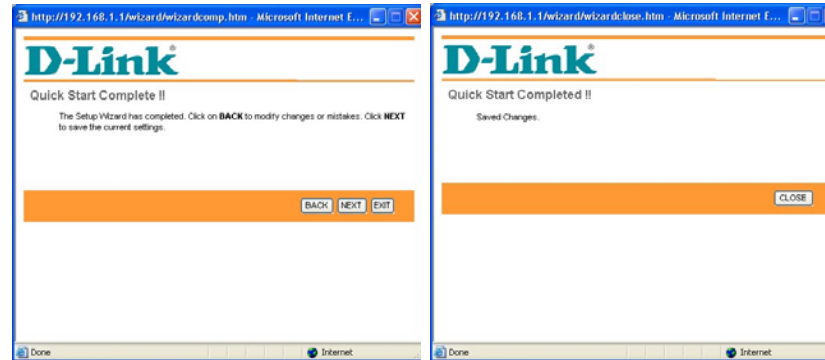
http://192.168.1.1/wizard/wizardcomp.htm - Microsoft Internet E...

D-Link®

Quick Start Complete !!

The Setup Wizard has completed. Click on **BACK** to modify changes or mistakes. Click **NEXT** to save the current settings.

BACK NEXT EXIT

Done

Internet

http://192.168.1.1/wizard/wizardclose.htm - Microsoft Internet E...

D-Link®

Quick Start Completed !!

Saved Changes.

CLOSE

Done

Internet